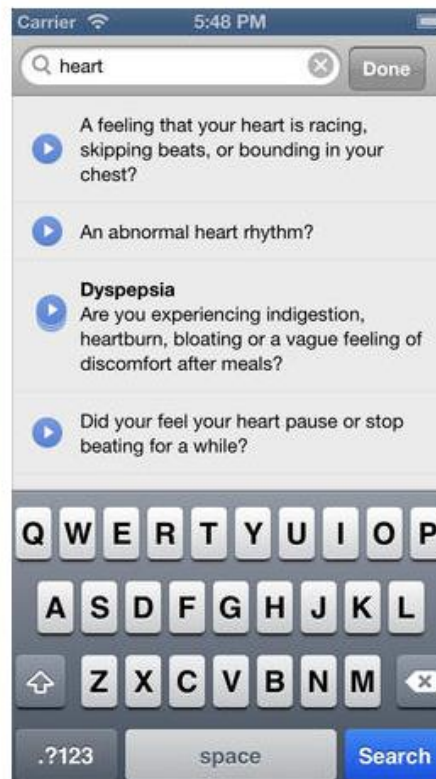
Carrier 5:48 PM

heart

Done

A feeling that your heart is racing, skipping beats, or bounding in your chest?

An abnormal heart rhythm?

Dyspepsia
Are you experiencing indigestion, heartburn, bloating or a vague feeling of discomfort after meals?

Did your feel your heart pause or stop beating for a while?

Q W E R T Y U I O P
A S D F G H J K L
Z X C V B N M
.?123 space Search